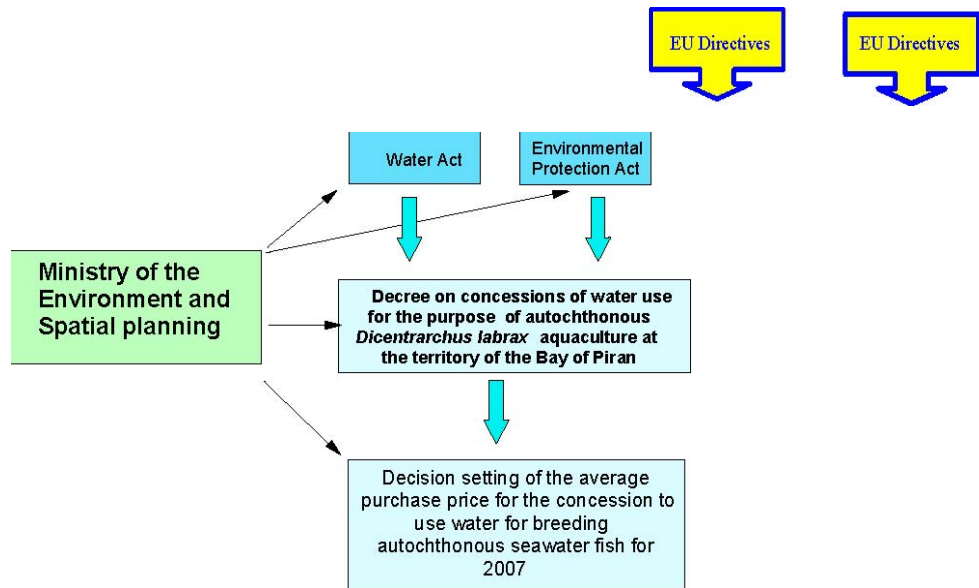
EU Directives

EU Directives

Water Act

Environmental Protection Act

Ministry of the Environment and Spatial planning

Decree on concessions of water use for the purpose of autochthonous *Dicentrarchus labrax* aquaculture at the territory of the Bay of Piran

Decision setting of the average purchase price for the concession to use water for breeding autochthonous seawater fish for 2007